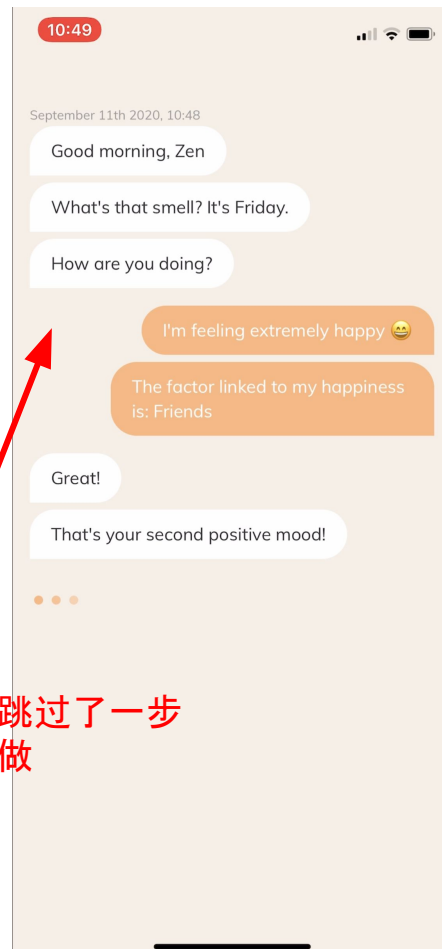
10:49

September 11th 2020, 10:48

Good morning, Zen

What's that smell? It's Friday.

How are you doing?

I'm feeling extremely happy 😄

The factor linked to my happiness is: Friends

Great!

That's your second positive mood!

跳过了一步
做